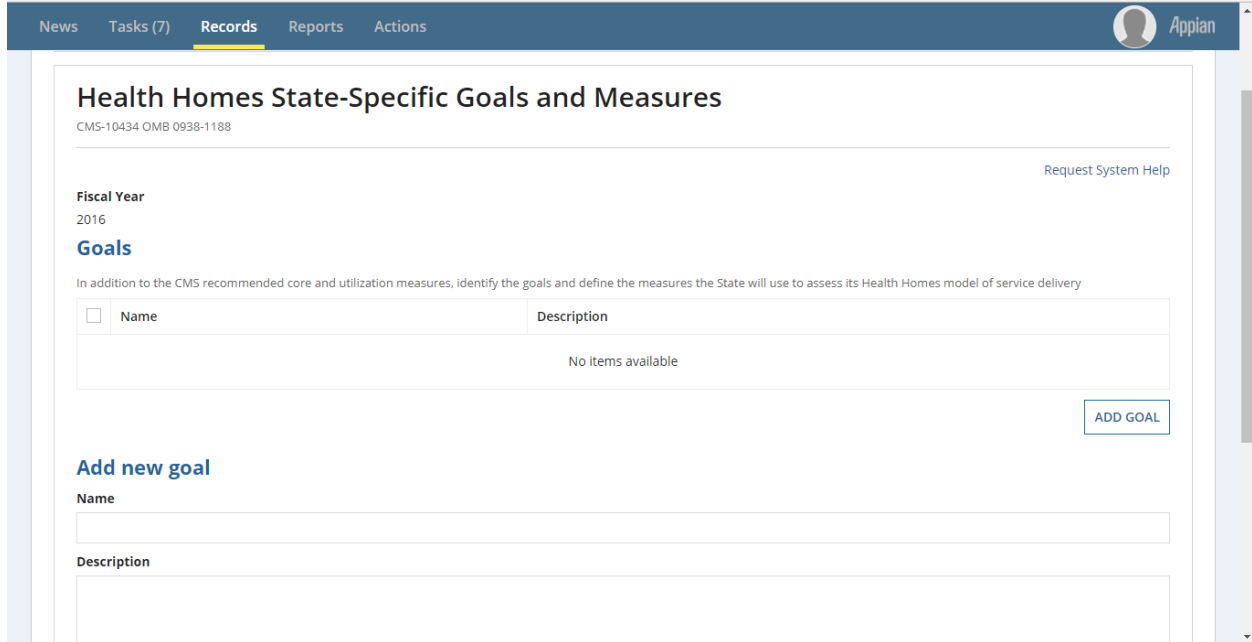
News Tasks (7) Records Reports Actions Appian

Health Homes State-Specific Goals and Measures
CMS-10434 OMB 0938-1188

Request System Help

Fiscal Year
2016

Goals

In addition to the CMS recommended core and utilization measures, identify the goals and define the measures the State will use to assess its Health Homes model of service delivery

| | Name | Description |
|---|---|---|
| | | No items available |

ADD GOAL

Add new goal

Name

Description